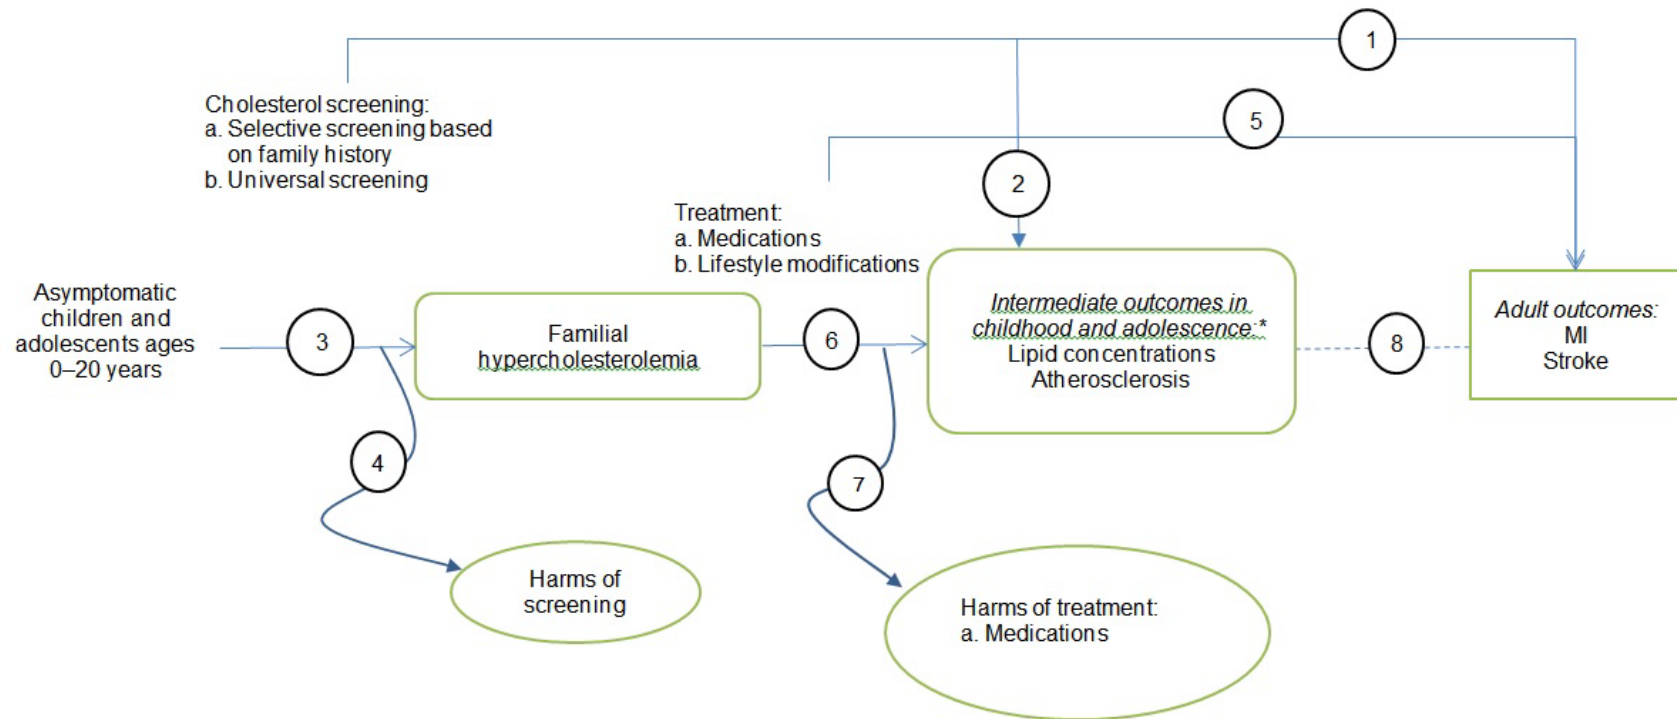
1

Cholesterol screening:
a. Selective screening based on family history
b. Universal screening

5

2

Treatment:
a. Medications
b. Lifestyle modifications

Asymptomatic children and adolescents ages 0–20 years

3

Familial hypercholesterolemia

6

*Intermediate outcomes in childhood and adolescence:\**
Lipid concentrations
Atherosclerosis

8

*Adult outcomes:*
MI
Stroke

4

7

Harms of screening

Harms of treatment:
a. Medications